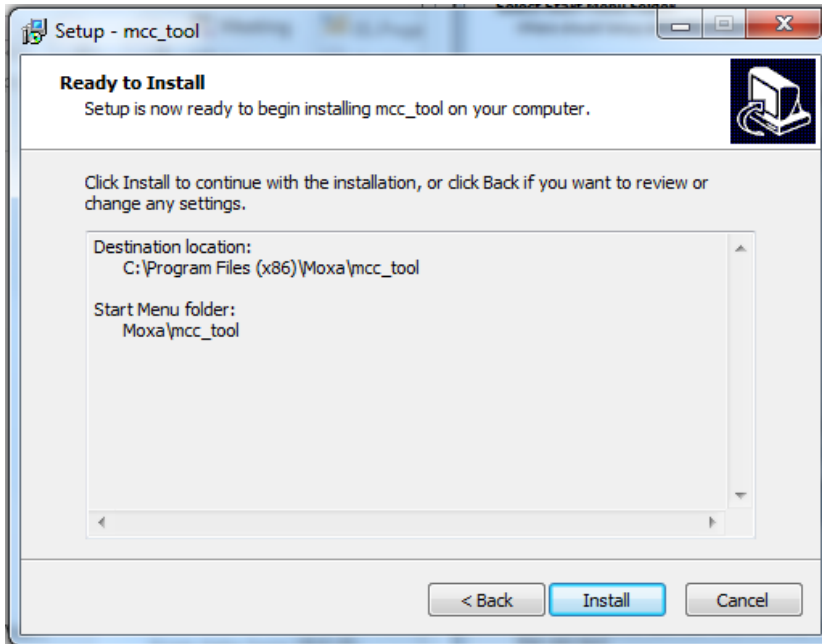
Setup - mcc_tool

Ready to Install
Setup is now ready to begin installing mcc_tool on your computer.

Click Install to continue with the installation, or click Back if you want to review or change any settings.

Destination location:
C:\Program Files (x86)\Moxa\mcc_tool

Start Menu folder:
Moxa\mcc_tool

< Back
Install
Cancel